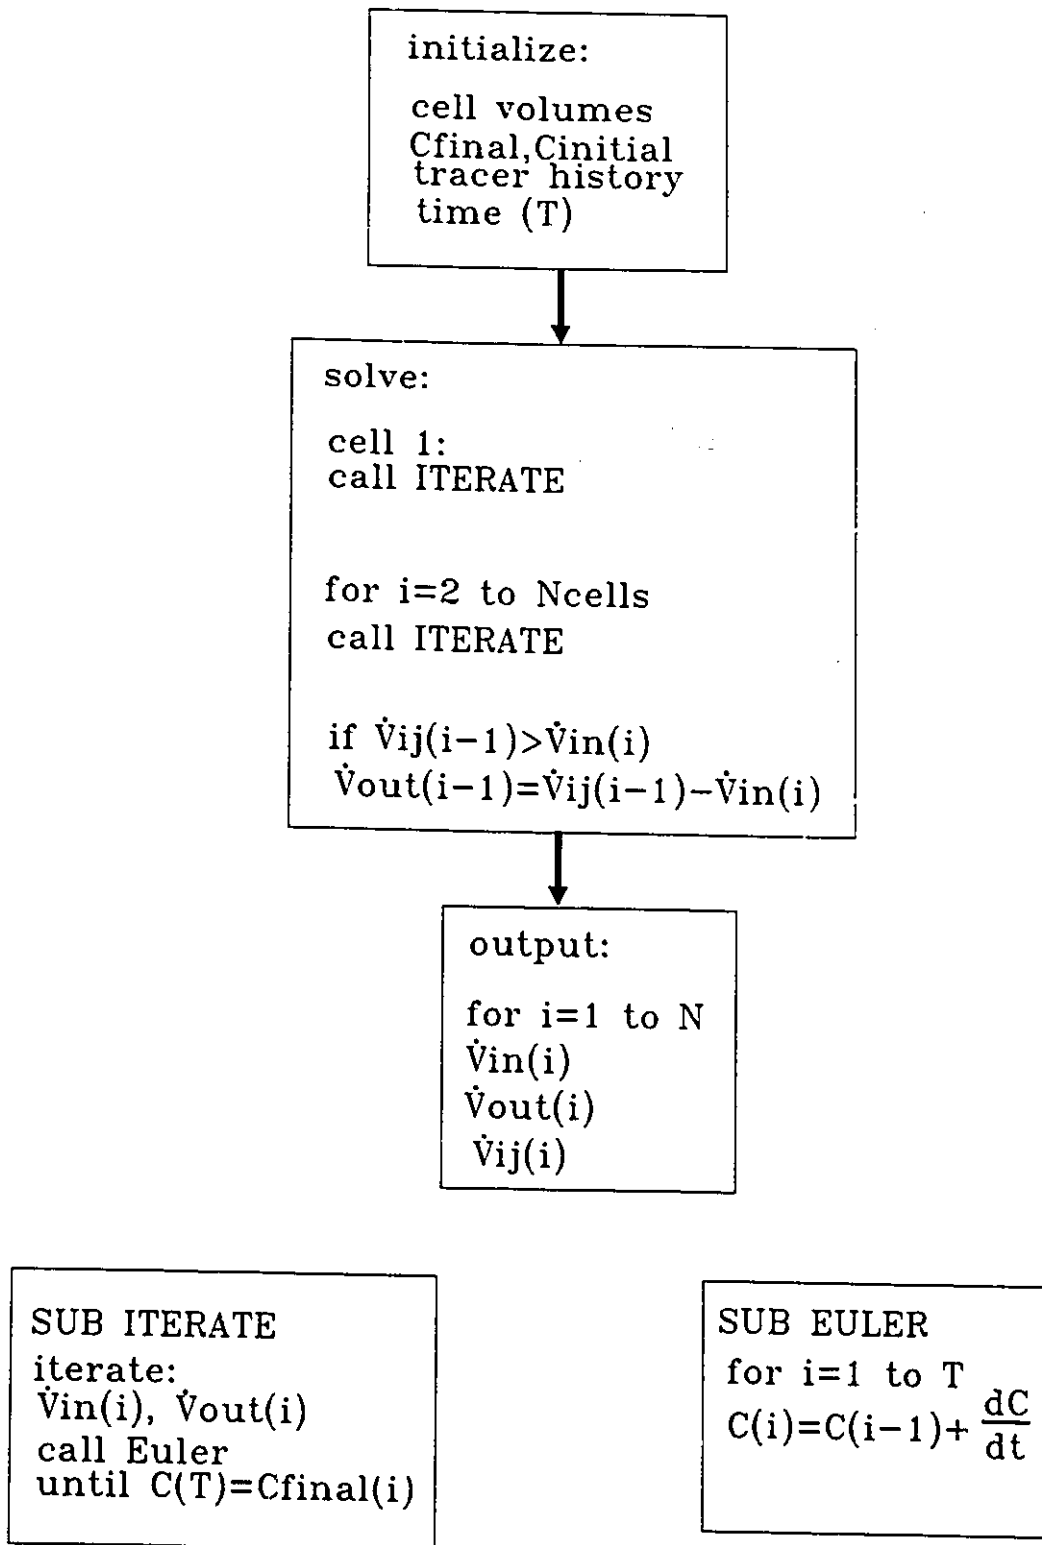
initialize:

cell volumes
Cfinal,Cinitial
tracer history
time (T)

solve:

cell 1:
call ITERATE

for i=2 to Ncells
call ITERATE

if $\dot{V}$ij(i−1)>$\dot{V}$in(i)
$\dot{V}$out(i−1)=$\dot{V}$ij(i−1)−$\dot{V}$in(i)

output:

for i=1 to N
$\dot{V}$in(i)
$\dot{V}$out(i)
$\dot{V}$ij(i)

SUB ITERATE
iterate:
$\dot{V}$in(i), $\dot{V}$out(i)
call Euler
until C(T)=Cfinal(i)

SUB EULER
for i=1 to T
C(i)=C(i−1)+ $\frac{dC}{dt}$